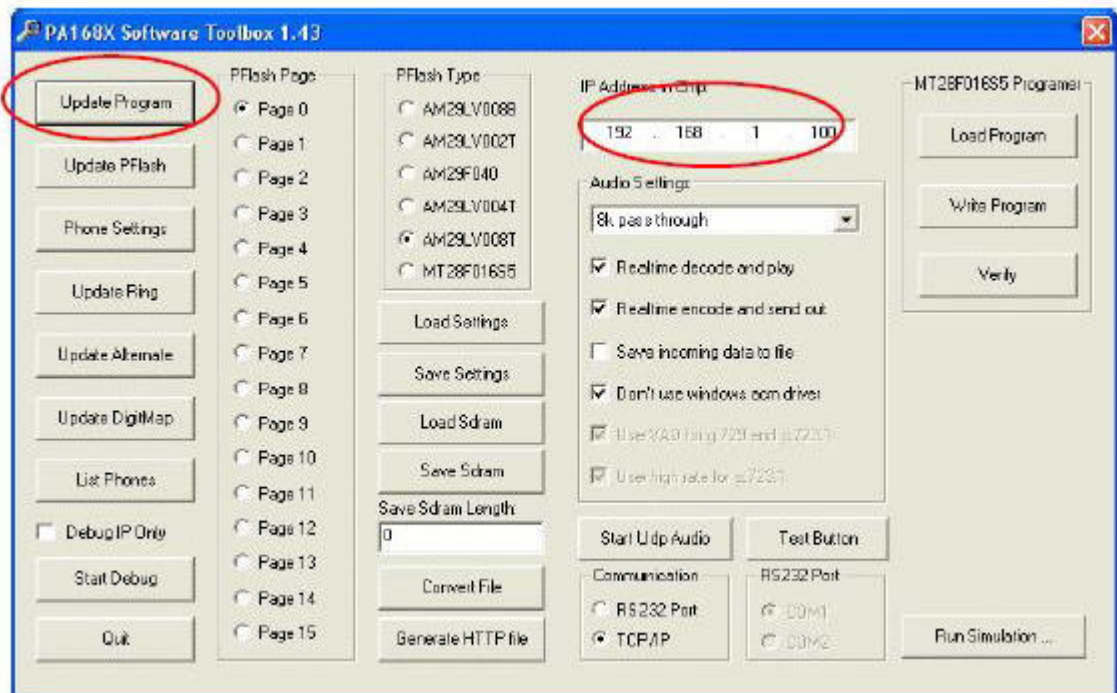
PA168X Software Toolbox 1.43

Update Program

Update PFlash

Phone Settings

Update Ring

Update Alternate

Update DigitMap

List Phones

Debug IP Only

Start Debug

Quit

PFlash Page

Page 0
Page 1
Page 2
Page 3
Page 4
Page 5
Page 6
Page 7
Page 8
Page 9
Page 10
Page 11
Page 12
Page 13
Page 14
Page 15

PFlash Type

AM29LV008B
AM29LV002T
AM29F040
AM29LV004T
AM29LV008T
MT28F016S5

Load Settings

Save Settings

Load Sdram

Save Sdram

Save Sdram Length:

0

Convert File

Generate HTTP file

IP Address in Chip

192 . 168 . 1 . 100

Audio Settings

8k pass through

Realtime decode and play

Realtime encode and send out

Save incoming data to file

Don't use windows acm driver

Use XA9 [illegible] 729 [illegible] g723.1

User high rate for g723.1

Start Udp Audio

Test Button

Communication

RS232 Port

TCP/IP

RS232 Port

COM1

COM2

MT28F016S5 Programer

Load Program

Write Program

Verify

Run Simulation ...